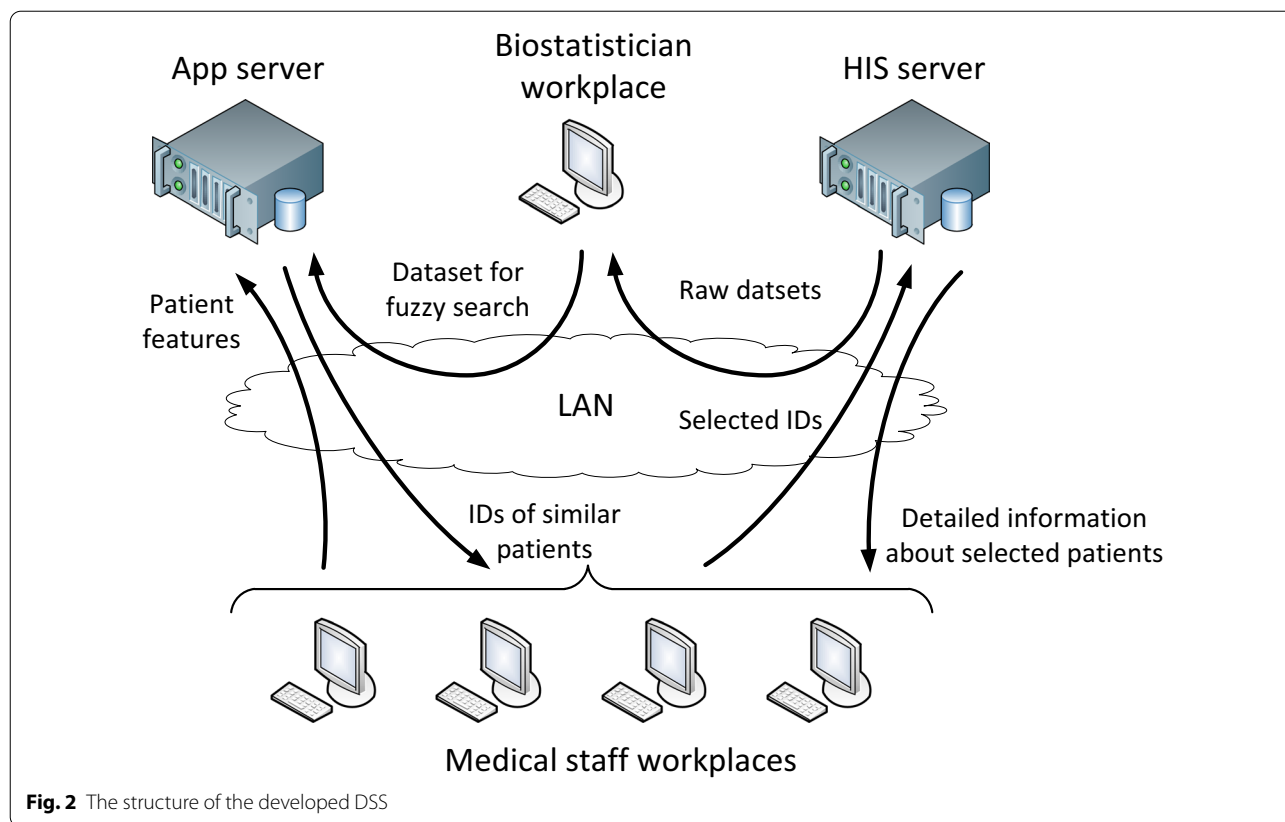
App server

Biostatistician workplace

HIS server

Dataset for fuzzy search

Raw datsets

Patient features

LAN

Selected IDs

IDs of similar patients

Detailed information about selected patients

Medical staff workplaces

**Fig. 2** The structure of the developed DSS